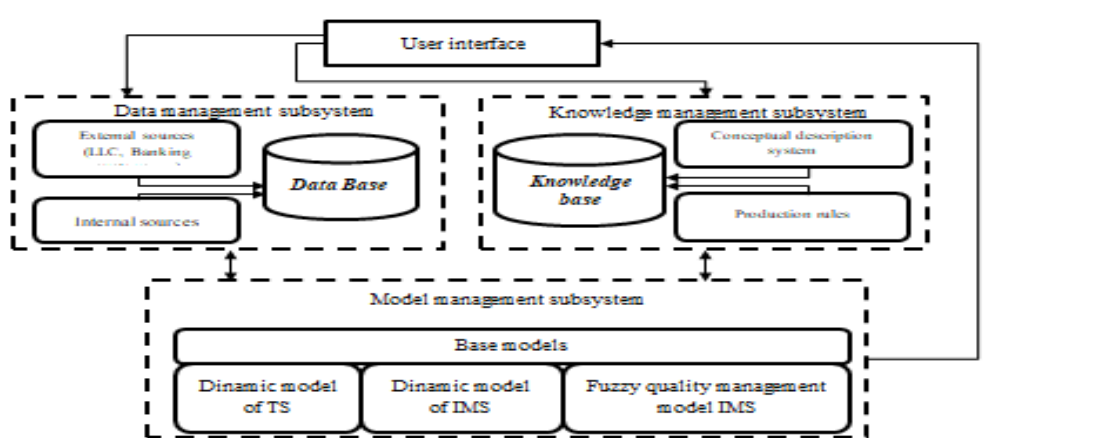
User interface

Data management subsystem

External sources (LLC, Banking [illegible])

Internal sources

Data Base

Knowledge management subsystem

Knowledge base

Conceptual description system

Production rules

Model management subsystem

Base models

Dinamic model of TS

Dinamic model of IMS

Fuzzy quality management model IMS